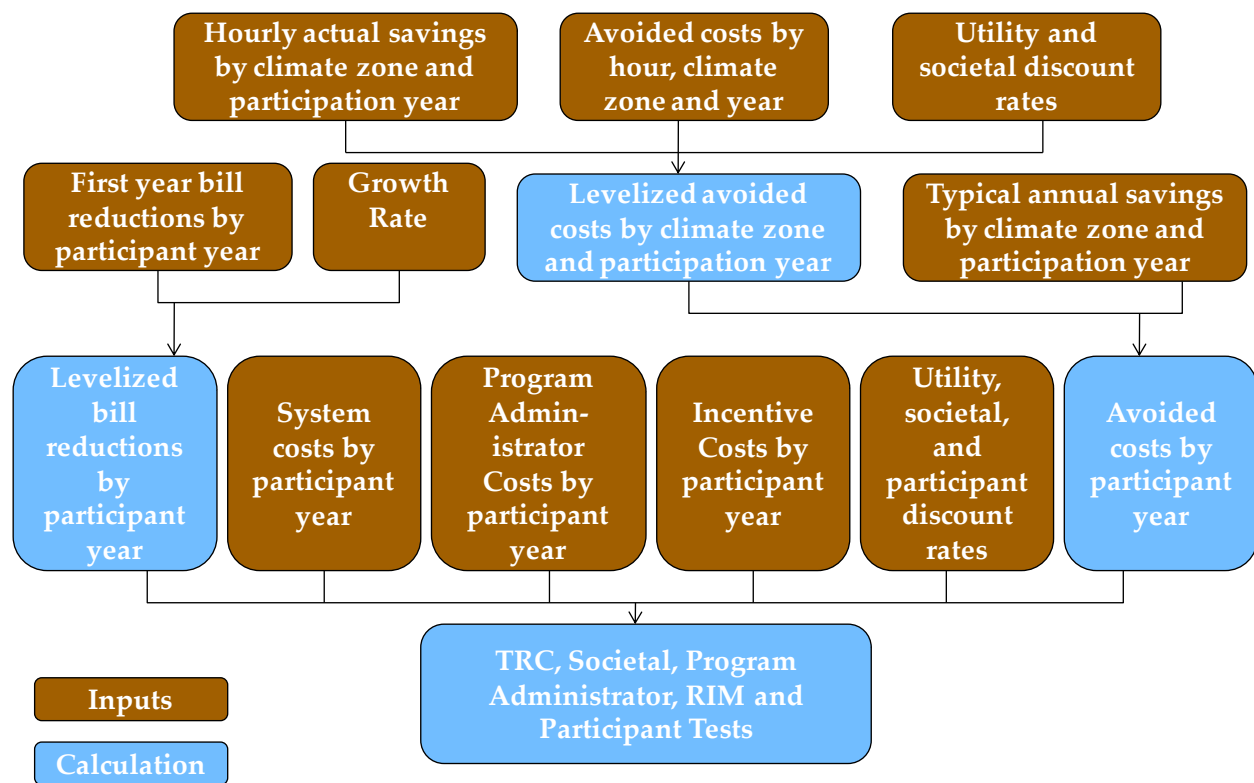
Hourly actual savings by climate zone and participation year

Avoided costs by hour, climate zone and year

Utility and societal discount rates

First year bill reductions by participant year

Growth Rate

Levelized avoided costs by climate zone and participation year

Typical annual savings by climate zone and participation year

Levelized bill reductions by participant year

System costs by participant year

Program Administrator Costs by participant year

Incentive Costs by participant year

Utility, societal, and participant discount rates

Avoided costs by participant year

TRC, Societal, Program Administrator, RIM and Participant Tests

Inputs

Calculation